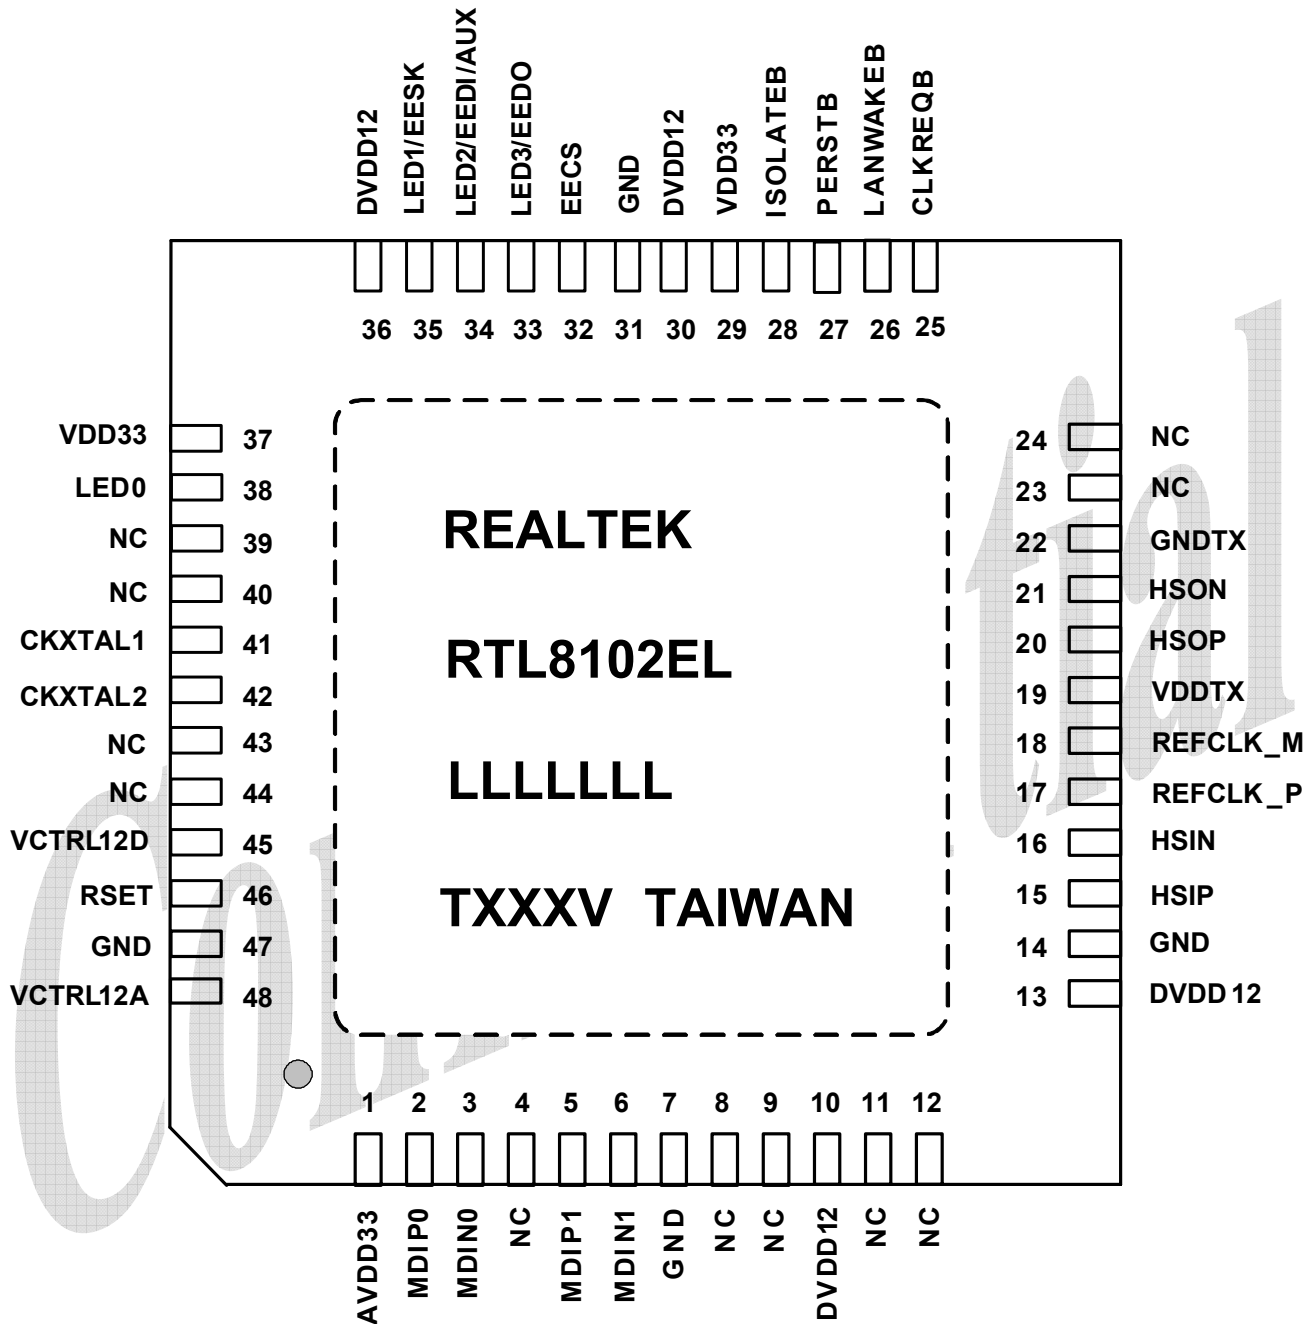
DVDD12
LED1/EESK
LED2/EEDI/AUX
LED3/EEDO
EECS
GND
DVDD12
VDD33
ISOLATEB
PERSTB
LANWAKEB
CLKREQB

36 35 34 33 32 31 30 29 28 27 26 25

VDD33 37
LED0 38
NC 39
NC 40
CKXTAL1 41
CKXTAL2 42
NC 43
NC 44
VCTRL12D 45
RSET 46
GND 47
VCTRL12A 48

REALTEK

RTL8102EL

LLLLLLL

TXXXV TAIWAN

24 NC
23 NC
22 GNDTX
21 HSON
20 HSOP
19 VDDTX
18 REFCLK_M
17 REFCLK_P
16 HSIN
15 HSIP
14 GND
13 DVDD12

1 2 3 4 5 6 7 8 9 10 11 12

AVDD33
MDIP0
MDIN0
NC
MDIP1
MDIN1
GND
NC
NC
DVDD12
NC
NC

Confidential